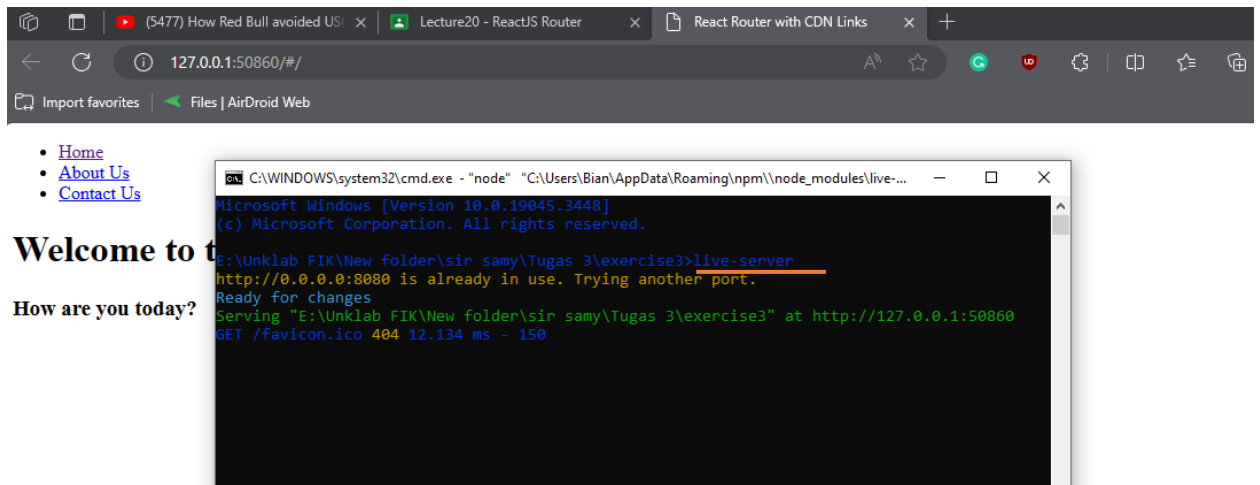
(5477) How Red Bull avoided US
Lecture20 - ReactJS Router
React Router with CDN Links
127.0.0.1:50860/#/
Import favorites
Files | AirDroid Web

- Home
- About Us
- Contact Us

Welcome to t

How are you today?

C:\WINDOWS\system32\cmd.exe - "node" "C:\Users\Bian\AppData\Roaming\npm\\node_modules\live-...

Microsoft Windows [Version 10.0.19045.3448]
(c) Microsoft Corporation. All rights reserved.

E:\Unklab FIK\New folder\sir samy\Tugas 3\exercise3>live-server
http://0.0.0.0:8080 is already in use. Trying another port.
Ready for changes
Serving "E:\Unklab FIK\New folder\sir samy\Tugas 3\exercise3" at http://127.0.0.1:50860
GET /favicon.ico 404 12.134 ms - 150